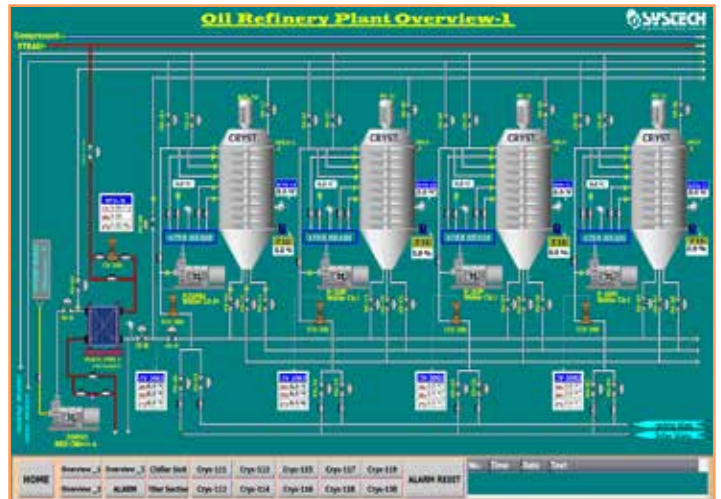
Oil Refinery Plant Overview-1

SYSTECH

Compressed

STEAM

CRYST

CRYST

CRYST

CRYST

0.0 %

0.0 %

0.0 %

0.0 %

HOME

Overview_1

Overview_2

Overview_3

ALARM

Chiller Unit

Filter Section

Crys-111

Crys-113

Crys-112

Crys-114

Crys-115

Crys-116

Crys-117

Crys-118

Crys-119

Crys-130

ALARM RESET

No.

Time

Date

Text